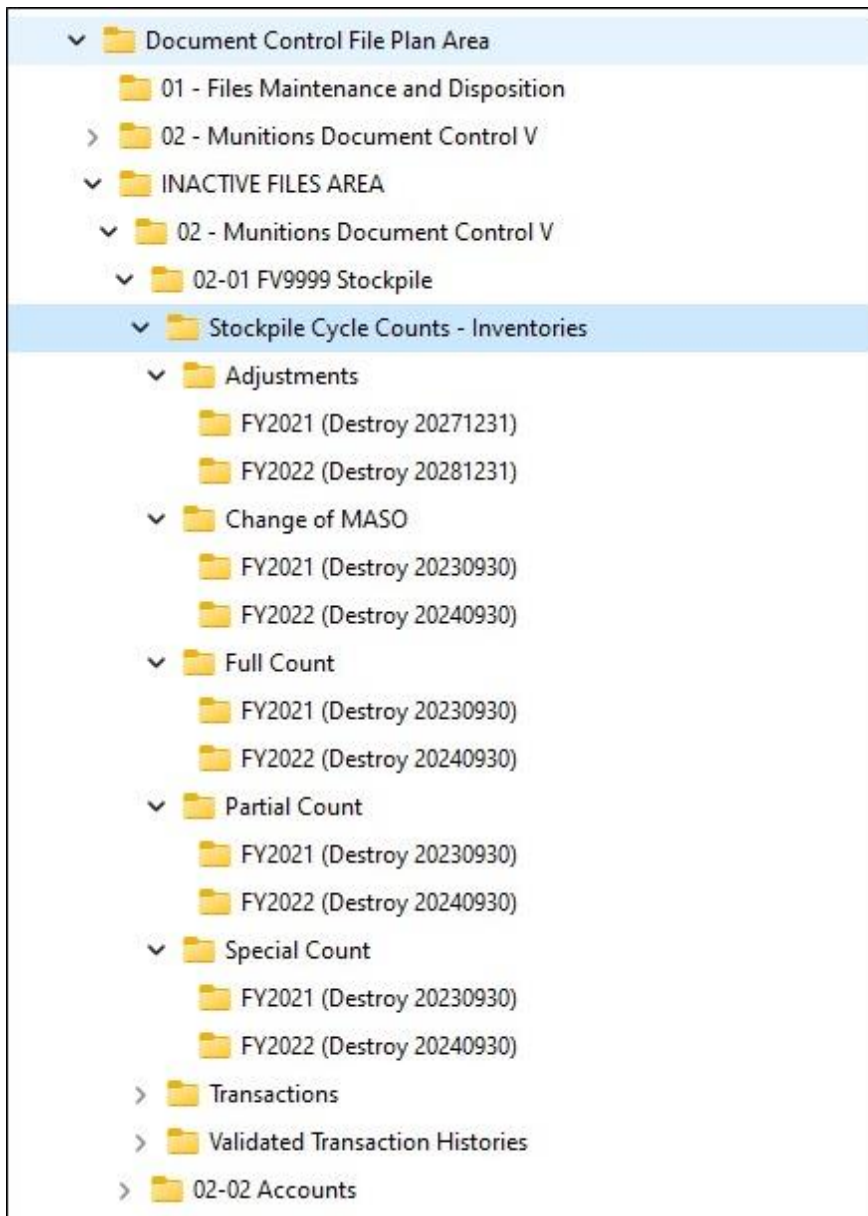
Document Control File Plan Area
01 - Files Maintenance and Disposition
02 - Munitions Document Control V
INACTIVE FILES AREA
02 - Munitions Document Control V
02-01 FV9999 Stockpile
Stockpile Cycle Counts - Inventories
Adjustments
FY2021 (Destroy 20271231)
FY2022 (Destroy 20281231)
Change of MASO
FY2021 (Destroy 20230930)
FY2022 (Destroy 20240930)
Full Count
FY2021 (Destroy 20230930)
FY2022 (Destroy 20240930)
Partial Count
FY2021 (Destroy 20230930)
FY2022 (Destroy 20240930)
Special Count
FY2021 (Destroy 20230930)
FY2022 (Destroy 20240930)
Transactions
Validated Transaction Histories
02-02 Accounts